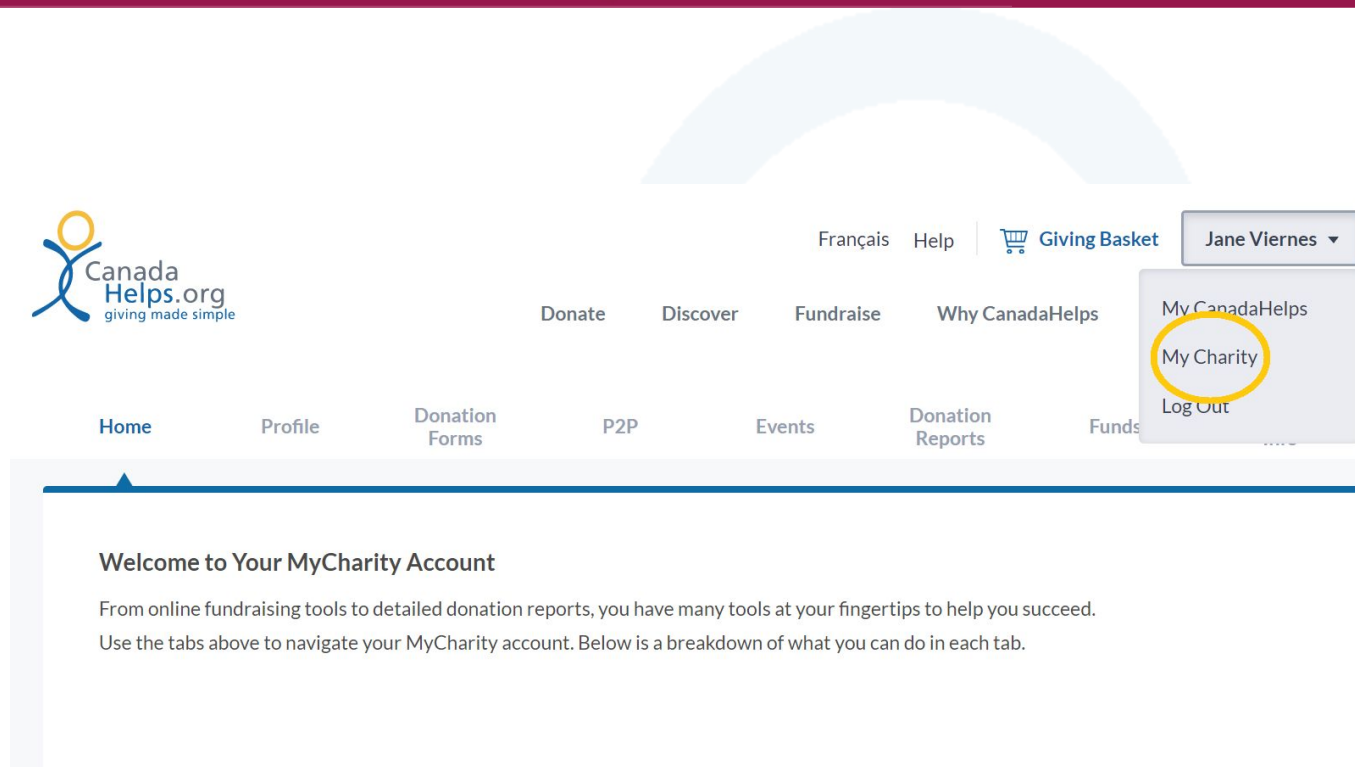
Canada Helps.org giving made simple

Français Help Giving Basket Jane Viernes ▾

My CanadaHelps
My Charity
Log Out

Donate Discover Fundraise Why CanadaHelps

Home Profile Donation Forms P2P Events Donation Reports Funds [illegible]

Welcome to Your MyCharity Account

From online fundraising tools to detailed donation reports, you have many tools at your fingertips to help you succeed. Use the tabs above to navigate your MyCharity account. Below is a breakdown of what you can do in each tab.